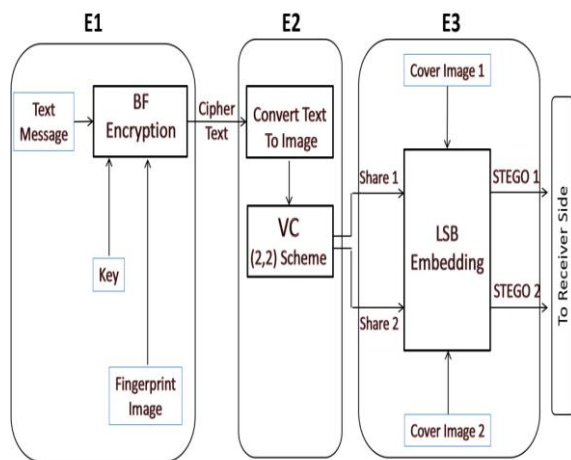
E1

E2

E3

Text Message

BF Encryption

Cipher Text

Key

Fingerprint Image

Convert Text To Image

VC (2,2) Scheme

Share 1

Share 2

Cover Image 1

LSB Embedding

Cover Image 2

STEGO 1

STEGO 2

To Receiver Side